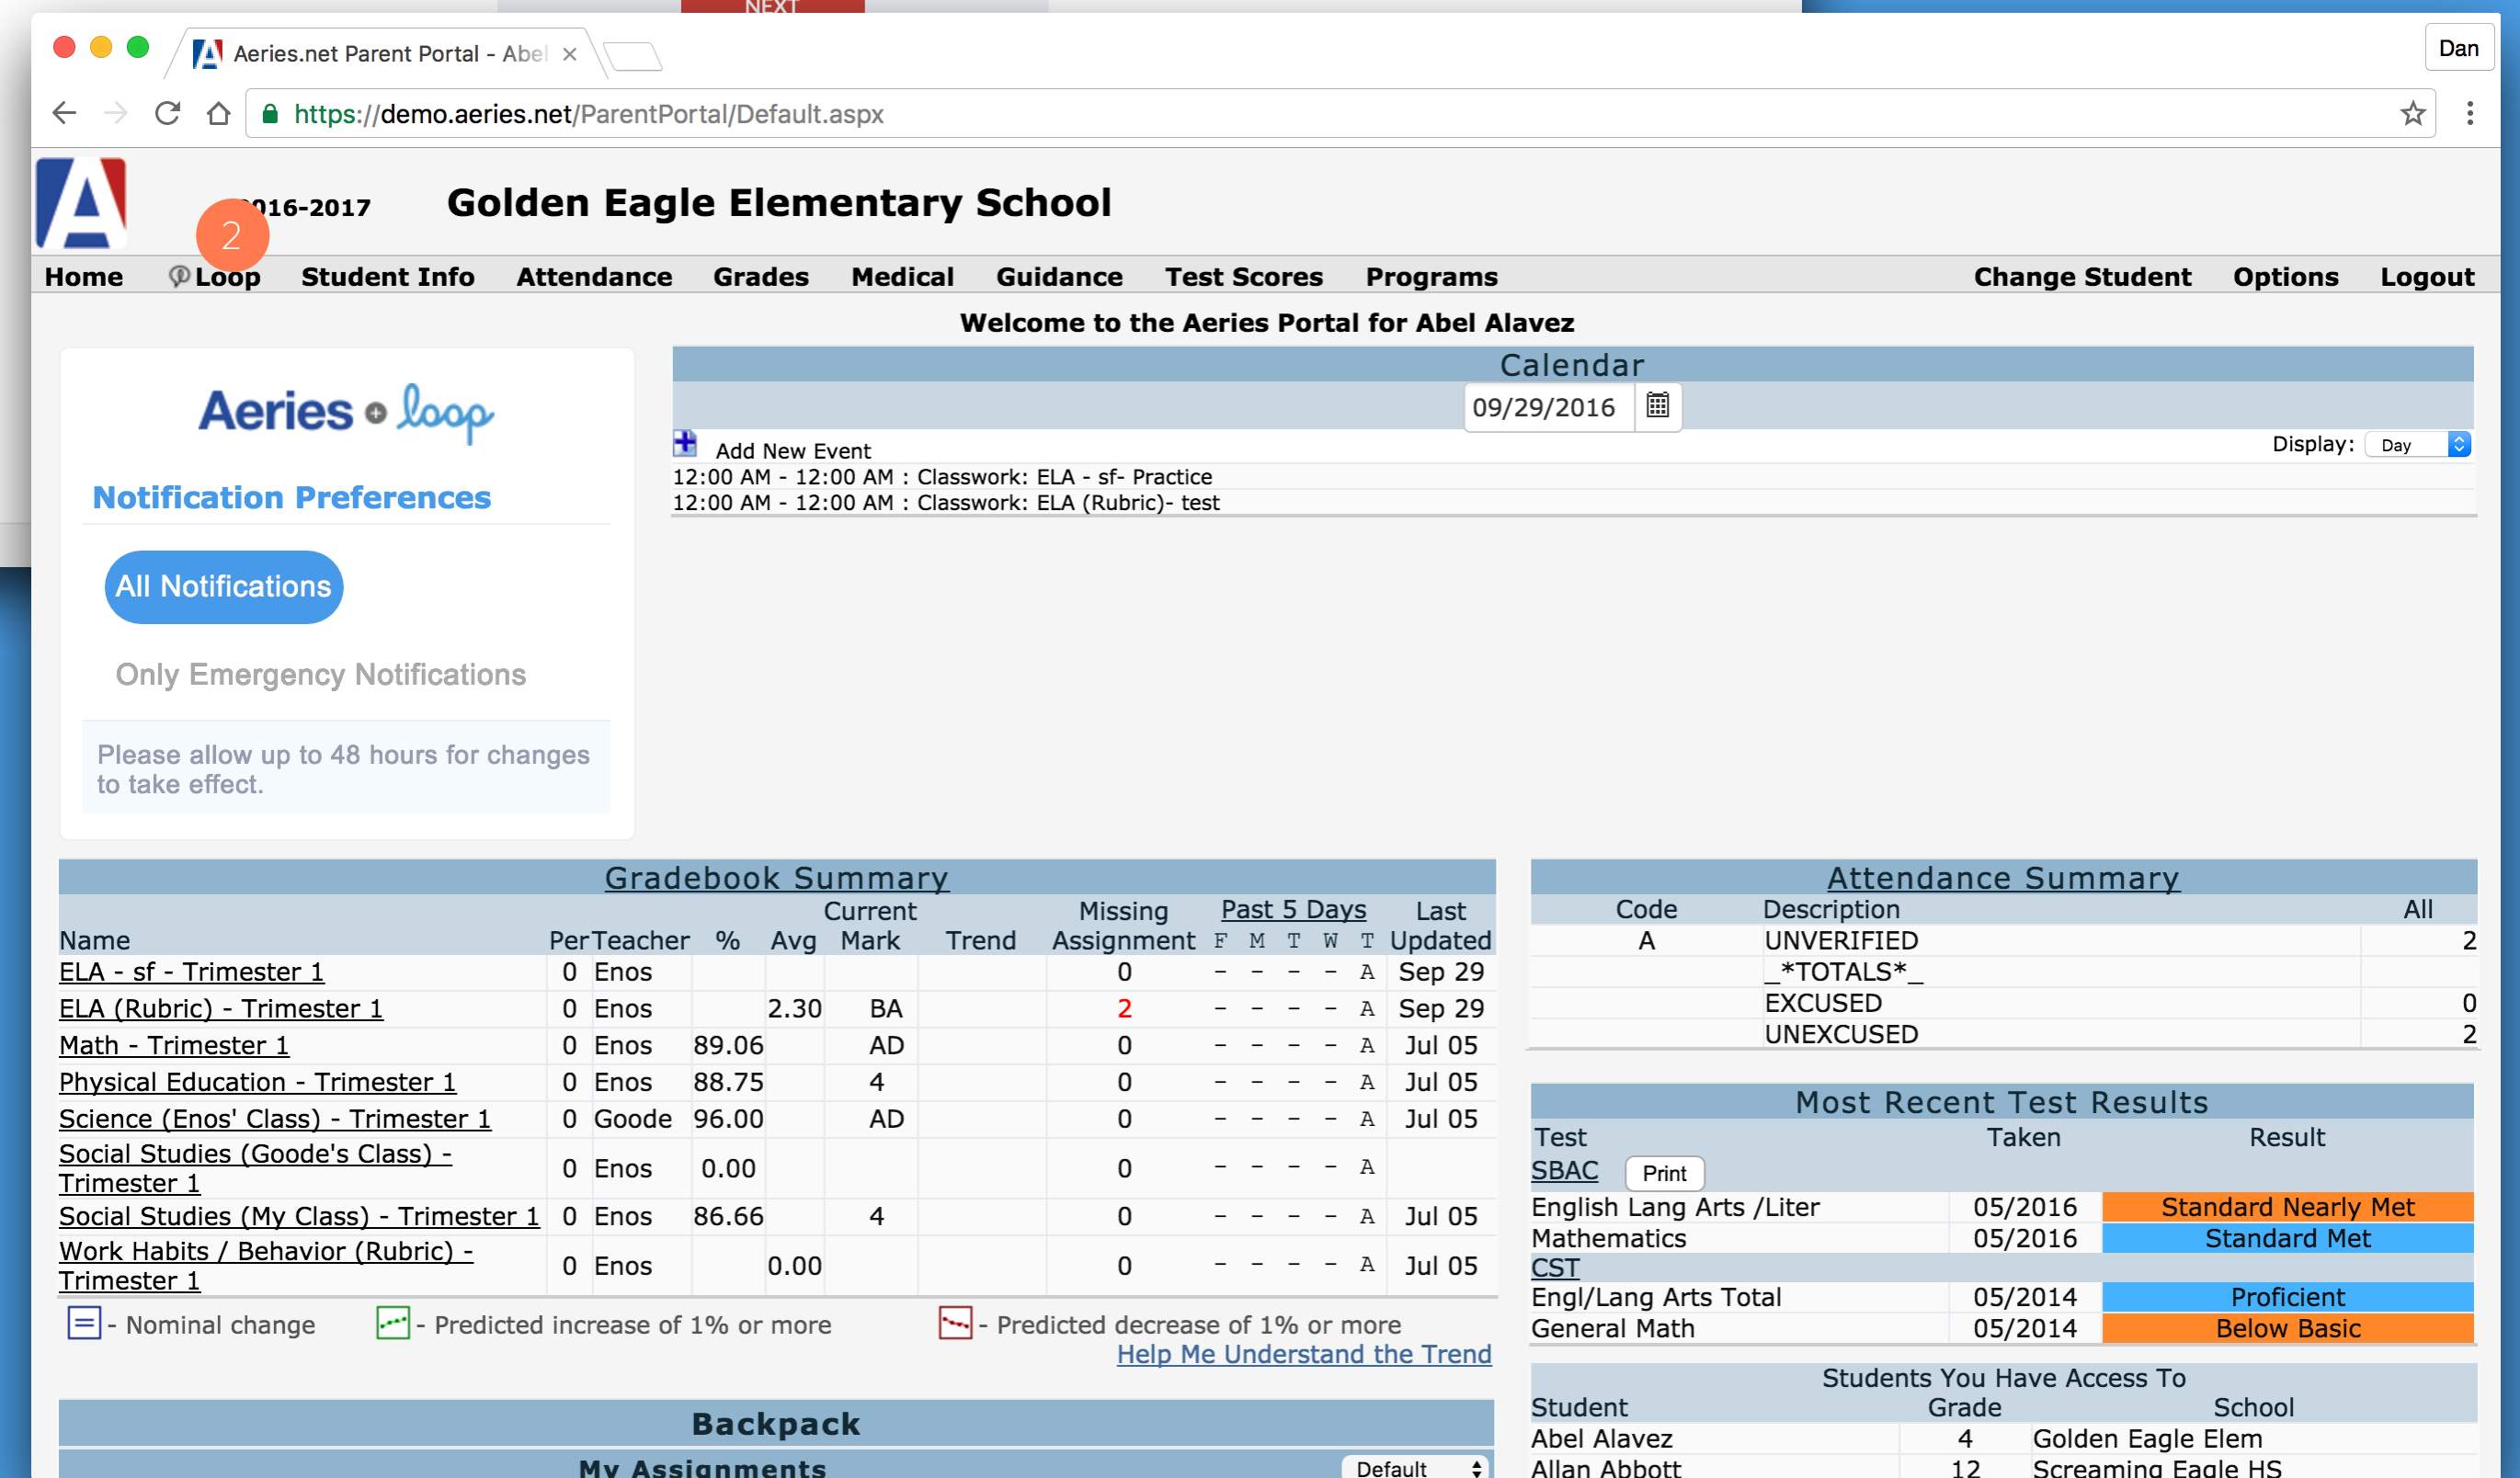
NEXT

Aeries.net Parent Portal - Abel ×

Dan

https://demo.aeries.net/ParentPortal/Default.aspx

2

016-2017 Golden Eagle Elementary School

Home Loop Student Info Attendance Grades Medical Guidance Test Scores Programs Change Student Options Logout

Welcome to the Aeries Portal for Abel Alavez

Aeries loop

Notification Preferences

All Notifications

Only Emergency Notifications

Please allow up to 48 hours for changes to take effect.

Calendar

09/29/2016

Add New Event

Display: Day

12:00 AM - 12:00 AM : Classwork: ELA - sf- Practice
12:00 AM - 12:00 AM : Classwork: ELA (Rubric)- test

Gradebook Summary

| Name | Per | Teacher | % | Avg | Current Mark | Trend | Missing Assignment | F | M | T | W | T | Last Updated |
|---|---|---|---|---|---|---|---|---|---|---|---|---|---|
| ELA - sf - Trimester 1 | 0 | Enos | | | | | 0 | - | - | - | - | A | Sep 29 |
| ELA (Rubric) - Trimester 1 | 0 | Enos | | 2.30 | BA | | 2 | - | - | - | - | A | Sep 29 |
| Math - Trimester 1 | 0 | Enos | 89.06 | | AD | | 0 | - | - | - | - | A | Jul 05 |
| Physical Education - Trimester 1 | 0 | Enos | 88.75 | | 4 | | 0 | - | - | - | - | A | Jul 05 |
| Science (Enos' Class) - Trimester 1 | 0 | Goode | 96.00 | | AD | | 0 | - | - | - | - | A | Jul 05 |
| Social Studies (Goode's Class) - Trimester 1 | 0 | Enos | 0.00 | | | | 0 | - | - | - | - | A | |
| Social Studies (My Class) - Trimester 1 | 0 | Enos | 86.66 | | 4 | | 0 | - | - | - | - | A | Jul 05 |
| Work Habits / Behavior (Rubric) - Trimester 1 | 0 | Enos | | 0.00 | | | 0 | - | - | - | - | A | Jul 05 |

Past 5 Days

- Nominal change  - Predicted increase of 1% or more  - Predicted decrease of 1% or more
Help Me Understand the Trend

Backpack

My Assignments Default

Attendance Summary

| Code | Description | All |
|---|---|---|
| A | UNVERIFIED | 2 |
| | _*TOTALS*_ | |
| | EXCUSED | 0 |
| | UNEXCUSED | 2 |

Most Recent Test Results

| Test | Taken | Result |
|---|---|---|
| SBAC Print | | |
| English Lang Arts /Liter | 05/2016 | Standard Nearly Met |
| Mathematics | 05/2016 | Standard Met |
| CST | | |
| Engl/Lang Arts Total | 05/2014 | Proficient |
| General Math | 05/2014 | Below Basic |

Students You Have Access To

| Student | Grade | School |
|---|---|---|
| Abel Alavez | 4 | Golden Eagle Elem |
| Allan Abbott | 12 | Screaming Eagle HS |